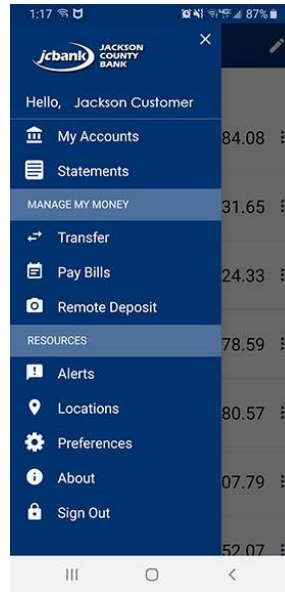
1:17 87%

jcbank JACKSON COUNTY BANK

×

Hello, Jackson Customer

My Accounts

Statements

MANAGE MY MONEY

Transfer

Pay Bills

Remote Deposit

RESOURCES

Alerts

Locations

Preferences

About

Sign Out

84.08

31.65

24.33

78.59

80.57

07.79

52.07